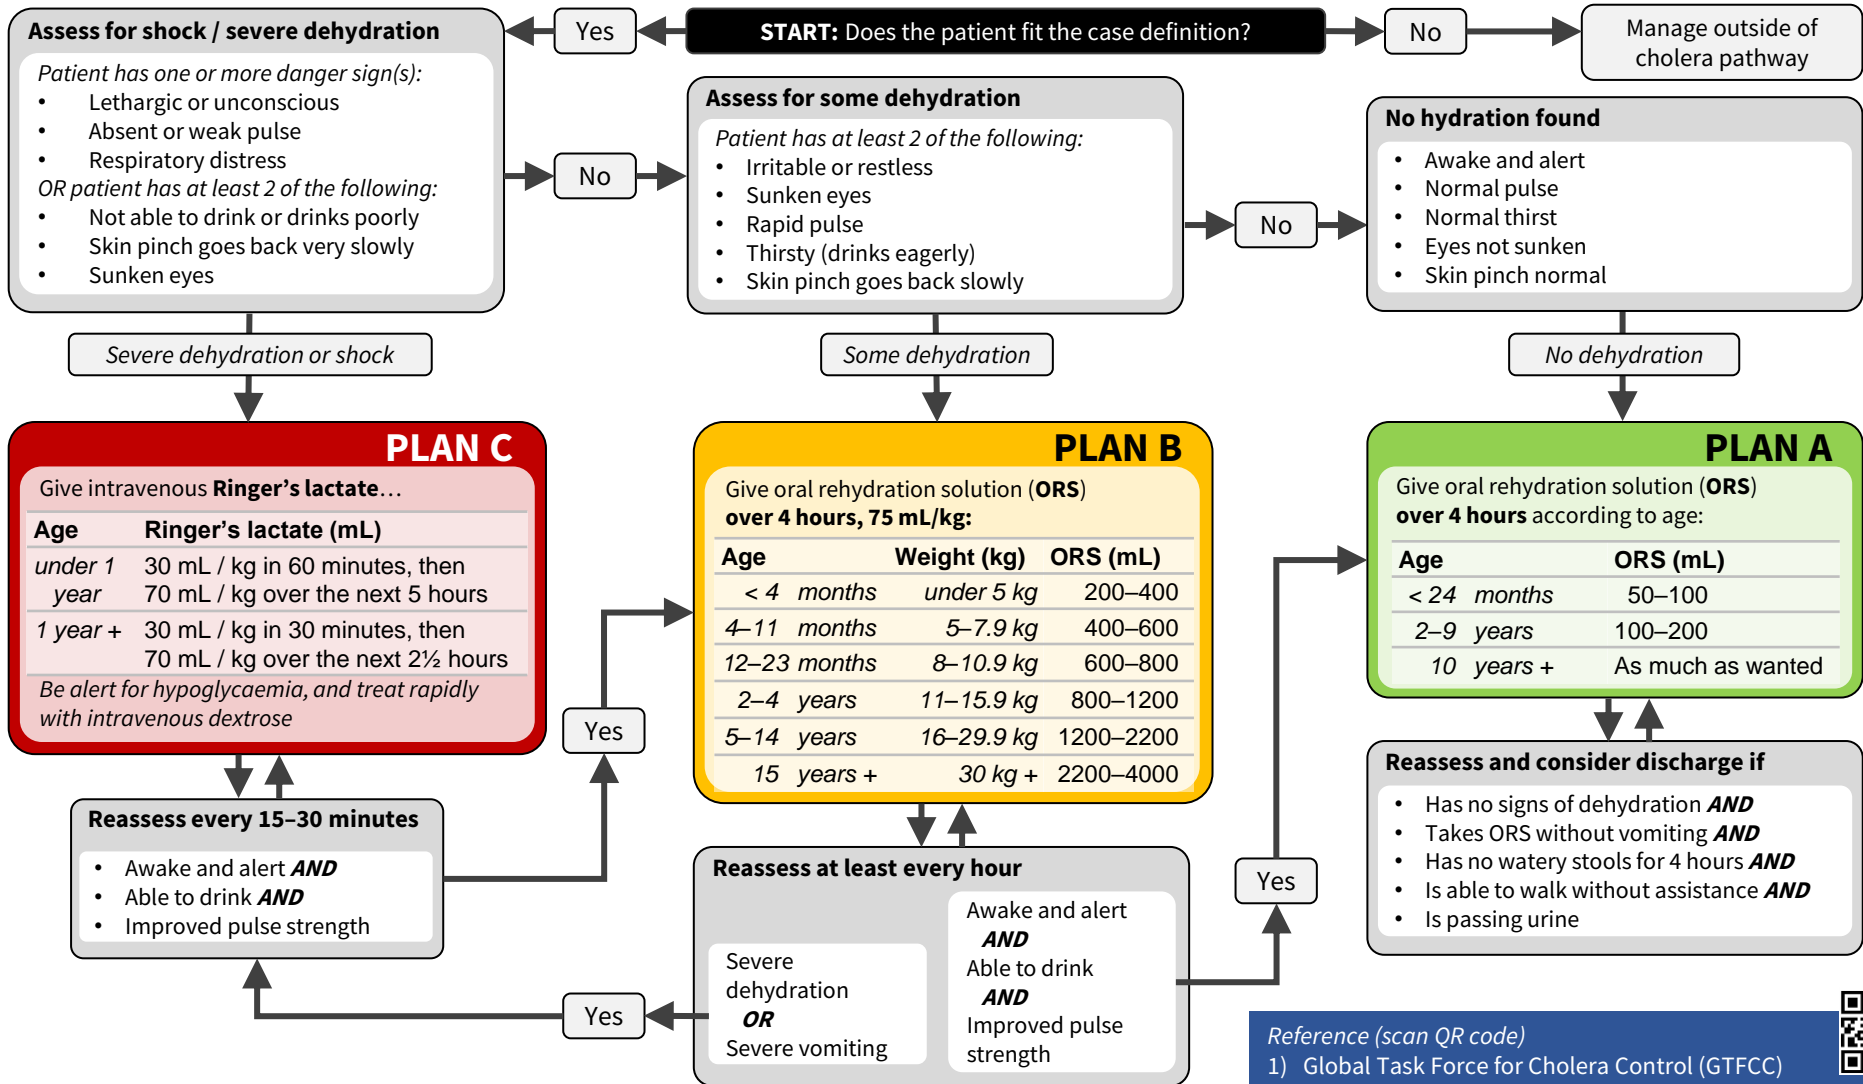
**START:** Does the patient fit the case definition?

Yes

No

Manage outside of cholera pathway

**Assess for shock / severe dehydration**

*Patient has one or more danger sign(s):*
- Lethargic or unconscious
- Absent or weak pulse
- Respiratory distress

*OR patient has at least 2 of the following:*
- Not able to drink or drinks poorly
- Skin pinch goes back very slowly
- Sunken eyes

No

**Assess for some dehydration**

*Patient has at least 2 of the following:*
- Irritable or restless
- Sunken eyes
- Rapid pulse
- Thirsty (drinks eagerly)
- Skin pinch goes back slowly

No

**No hydration found**
- Awake and alert
- Normal pulse
- Normal thirst
- Eyes not sunken
- Skin pinch normal

*Severe dehydration or shock*

*Some dehydration*

*No dehydration*

**PLAN C**

Give intravenous **Ringer's lactate**…

| Age | Ringer's lactate (mL) |
|---|---|
| *under 1 year* | 30 mL / kg in 60 minutes, then 70 mL / kg over the next 5 hours |
| *1 year +* | 30 mL / kg in 30 minutes, then 70 mL / kg over the next 2½ hours |

*Be alert for hypoglycaemia, and treat rapidly with intravenous dextrose*

**PLAN B**

Give oral rehydration solution (**ORS**) **over 4 hours, 75 mL/kg:**

| Age | Weight (kg) | ORS (mL) |
|---|---|---|
| *< 4 months* | *under 5 kg* | 200–400 |
| *4–11 months* | *5–7.9 kg* | 400–600 |
| *12–23 months* | *8–10.9 kg* | 600–800 |
| *2–4 years* | *11–15.9 kg* | 800–1200 |
| *5–14 years* | *16–29.9 kg* | 1200–2200 |
| *15 years +* | *30 kg +* | 2200–4000 |

**PLAN A**

Give oral rehydration solution (**ORS**) **over 4 hours** according to age:

| Age | ORS (mL) |
|---|---|
| *< 24 months* | 50–100 |
| *2–9 years* | 100–200 |
| *10 years +* | As much as wanted |

Yes

**Reassess every 15–30 minutes**
- Awake and alert ***AND***
- Able to drink ***AND***
- Improved pulse strength

**Reassess at least every hour**

Severe dehydration ***OR*** Severe vomiting

Awake and alert ***AND*** Able to drink ***AND*** Improved pulse strength

Yes

Yes

**Reassess and consider discharge if**
- Has no signs of dehydration ***AND***
- Takes ORS without vomiting ***AND***
- Has no watery stools for 4 hours ***AND***
- Is able to walk without assistance ***AND***
- Is passing urine

*Reference (scan QR code)*
1) Global Task Force for Cholera Control (GTFCC)